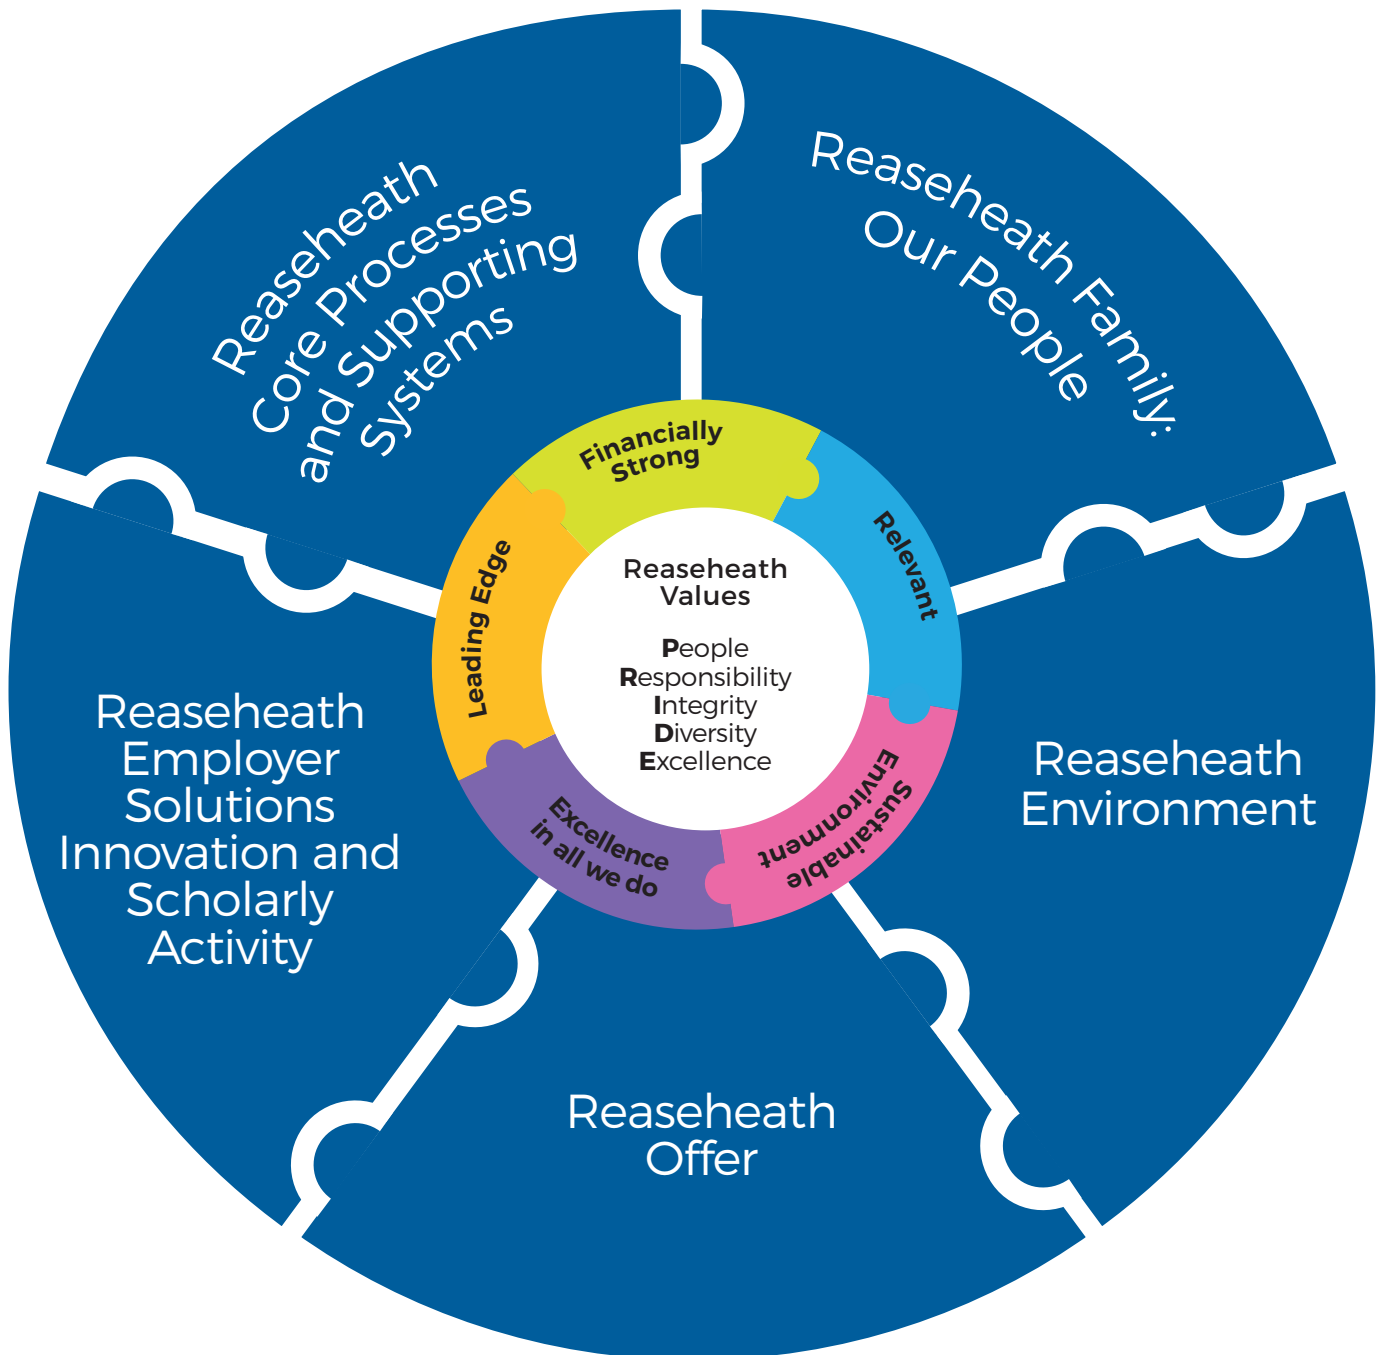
Reaseheath Core Processes and Supporting Systems

Reaseheath Family: Our People

Reaseheath Employer Solutions Innovation and Scholarly Activity

Reaseheath Environment

Reaseheath Offer

Financially Strong

Relevant

Sustainable Environment

Excellence in all we do

Leading Edge

Reaseheath Values

People
Responsibility
Integrity
Diversity
Excellence